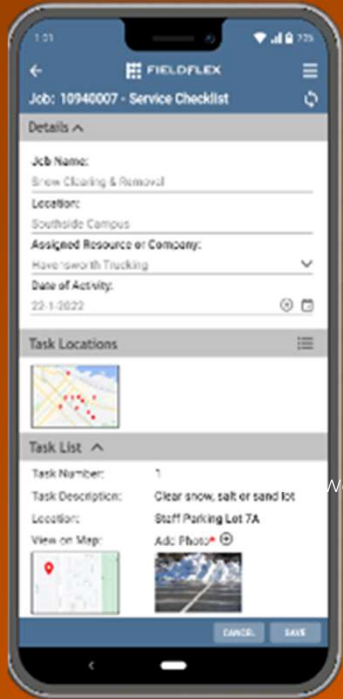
1:01

FIELDFLEX

Job: 10940007 - Service Checklist

Details

Job Name:
Snow Clearing & Removal

Location:
Southside Campus

Assigned Resource or Company:
Havensworth Trucking

Date of Activity:
22-1-2022

Task Locations

Task List

Task Number: 1
Task Description: Clear snow, salt or sand lot
Location: Staff Parking Lot 7A
View on Map: Add Photo*

CANCEL SAVE